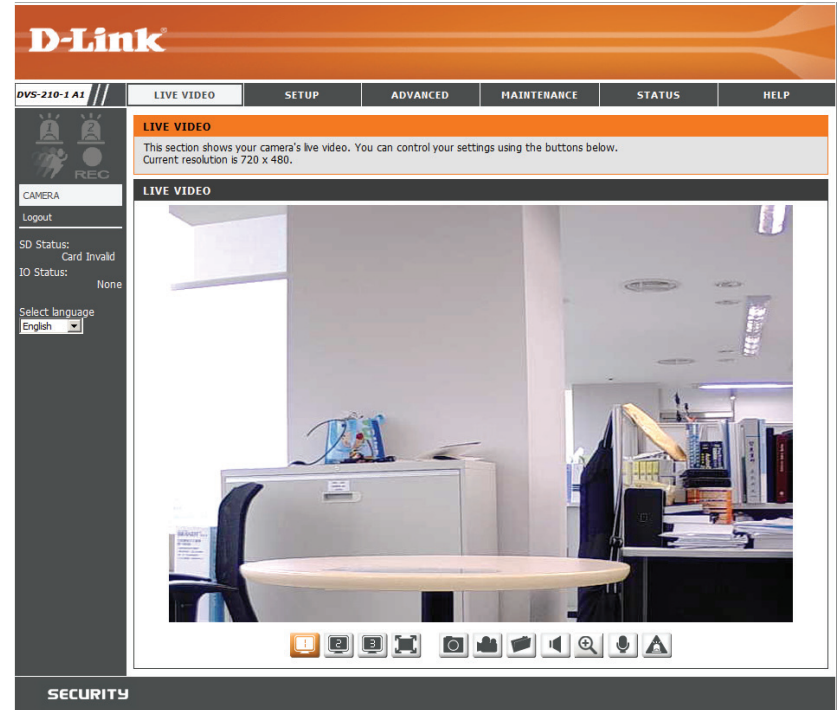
D-Link

DVS-210-1 A1

LIVE VIDEO | SETUP | ADVANCED | MAINTENANCE | STATUS | HELP

1 2 REC

CAMERA

Logout

SD Status:
Card Invalid
IO Status:
None

Select language
English

LIVE VIDEO

This section shows your camera's live video. You can control your settings using the buttons below.
Current resolution is 720 x 480.

LIVE VIDEO

1 2 3

SECURITY